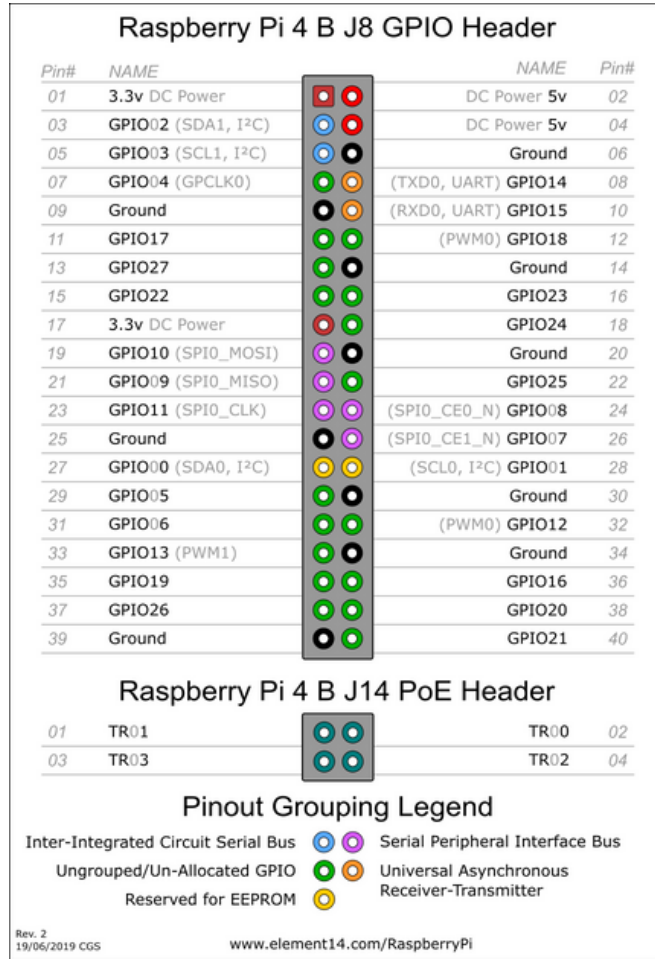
Raspberry Pi 4 B J8 GPIO Header

| Pin# | NAME | NAME | Pin# |
|---|---|---|---|
| 01 | 3.3v DC Power | DC Power 5v | 02 |
| 03 | GPIO02 (SDA1, I²C) | DC Power 5v | 04 |
| 05 | GPIO03 (SCL1, I²C) | Ground | 06 |
| 07 | GPIO04 (GPCLK0) | (TXD0, UART) GPIO14 | 08 |
| 09 | Ground | (RXD0, UART) GPIO15 | 10 |
| 11 | GPIO17 | (PWM0) GPIO18 | 12 |
| 13 | GPIO27 | Ground | 14 |
| 15 | GPIO22 | GPIO23 | 16 |
| 17 | 3.3v DC Power | GPIO24 | 18 |
| 19 | GPIO10 (SPI0_MOSI) | Ground | 20 |
| 21 | GPIO09 (SPI0_MISO) | GPIO25 | 22 |
| 23 | GPIO11 (SPI0_CLK) | (SPI0_CE0_N) GPIO08 | 24 |
| 25 | Ground | (SPI0_CE1_N) GPIO07 | 26 |
| 27 | GPIO00 (SDA0, I²C) | (SCL0, I²C) GPIO01 | 28 |
| 29 | GPIO05 | Ground | 30 |
| 31 | GPIO06 | (PWM0) GPIO12 | 32 |
| 33 | GPIO13 (PWM1) | Ground | 34 |
| 35 | GPIO19 | GPIO16 | 36 |
| 37 | GPIO26 | GPIO20 | 38 |
| 39 | Ground | GPIO21 | 40 |

Raspberry Pi 4 B J14 PoE Header

| 01 | TR01 | TR00 | 02 |
|---|---|---|---|
| 03 | TR03 | TR02 | 04 |

Pinout Grouping Legend

Inter-Integrated Circuit Serial Bus
Serial Peripheral Interface Bus
Ungrouped/Un-Allocated GPIO
Universal Asynchronous Receiver-Transmitter
Reserved for EEPROM

Rev. 2
19/06/2019 CGS

www.element14.com/RaspberryPi